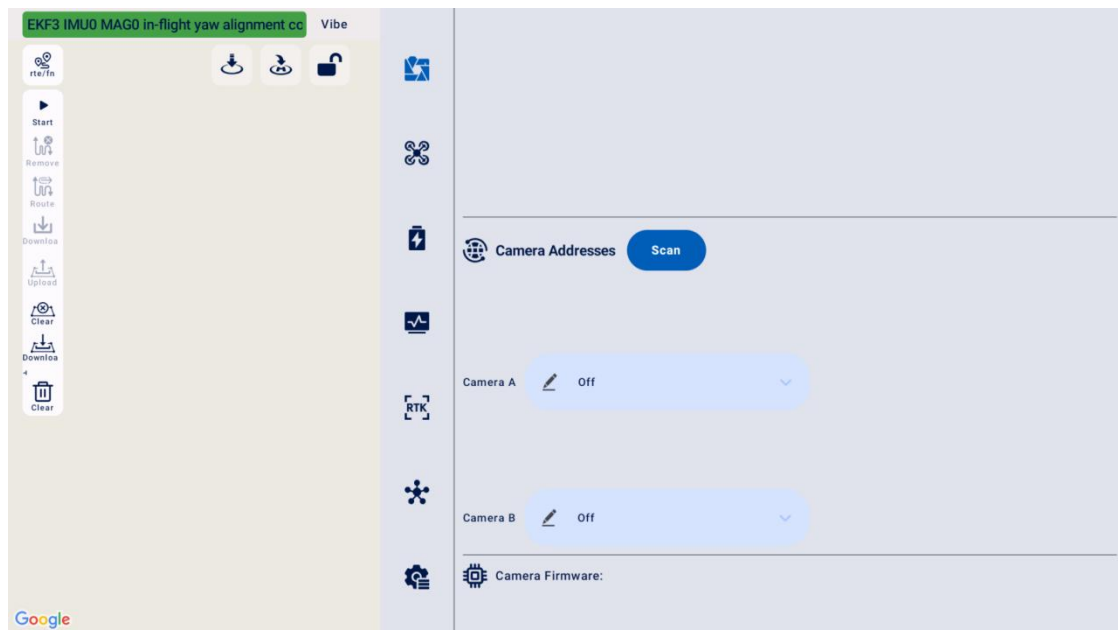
EKF3 IMU0 MAG0 in-flight yaw alignment cc

Vibe

rte/fn

Start

Remove

Route

Downloa

Upload

Clear

Downloa

Clear

RTK

Camera Addresses

Scan

Camera A

Off

Camera B

Off

Camera Firmware:

Google